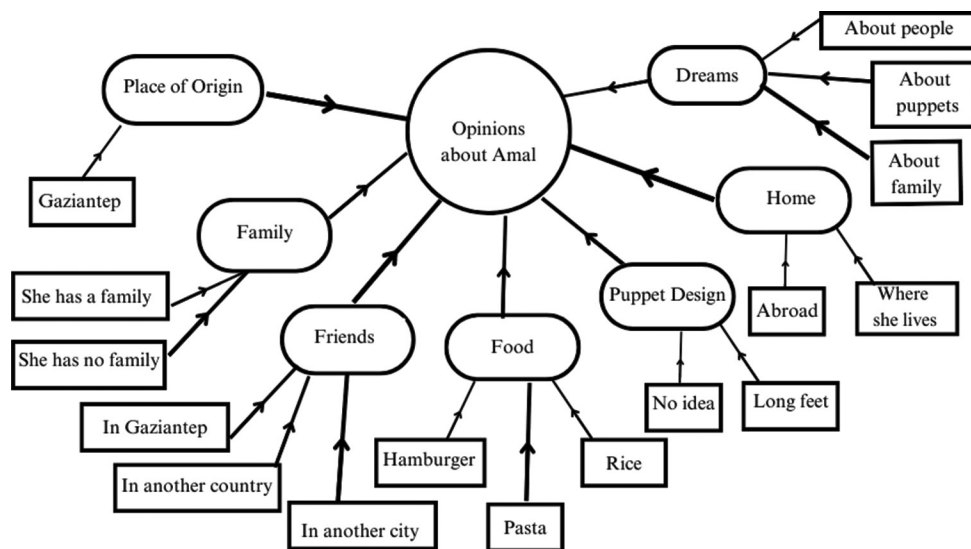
Opinions about Amal

Place of Origin

Gaziantep

Family

She has a family

She has no family

Friends

In Gaziantep

In another country

In another city

Food

Hamburger

Pasta

Rice

Puppet Design

No idea

Long feet

Home

Abroad

Where she lives

Dreams

About people

About puppets

About family